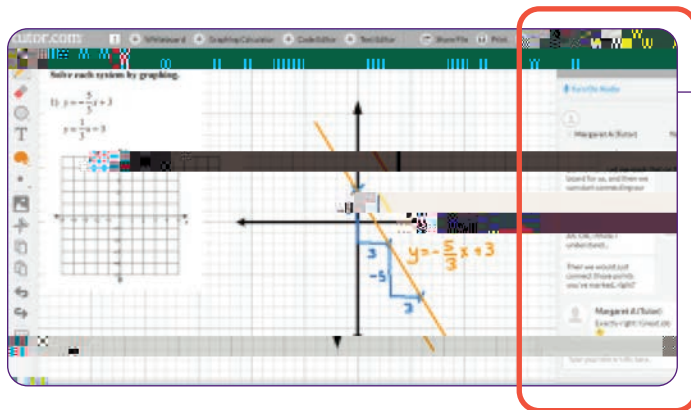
utor.com

Whiteboard   Graphing Calculator   Code Editor   Text Editor   Share File   Print

Solve each system by graphing.

1) $y = -\frac{5}{3}x + 3$

$y = \frac{1}{3}x - 3$

$y = -\frac{5}{3}x + 3$

3

-5

3

Turn On Audio

Margaret A (Tutor)

board for us, and then we can start connecting our

OK OK, I think I understand...

Then we would just connect those points you've marked, right?

Margaret A (Tutor)

Exactly right! Great job

Type your ...